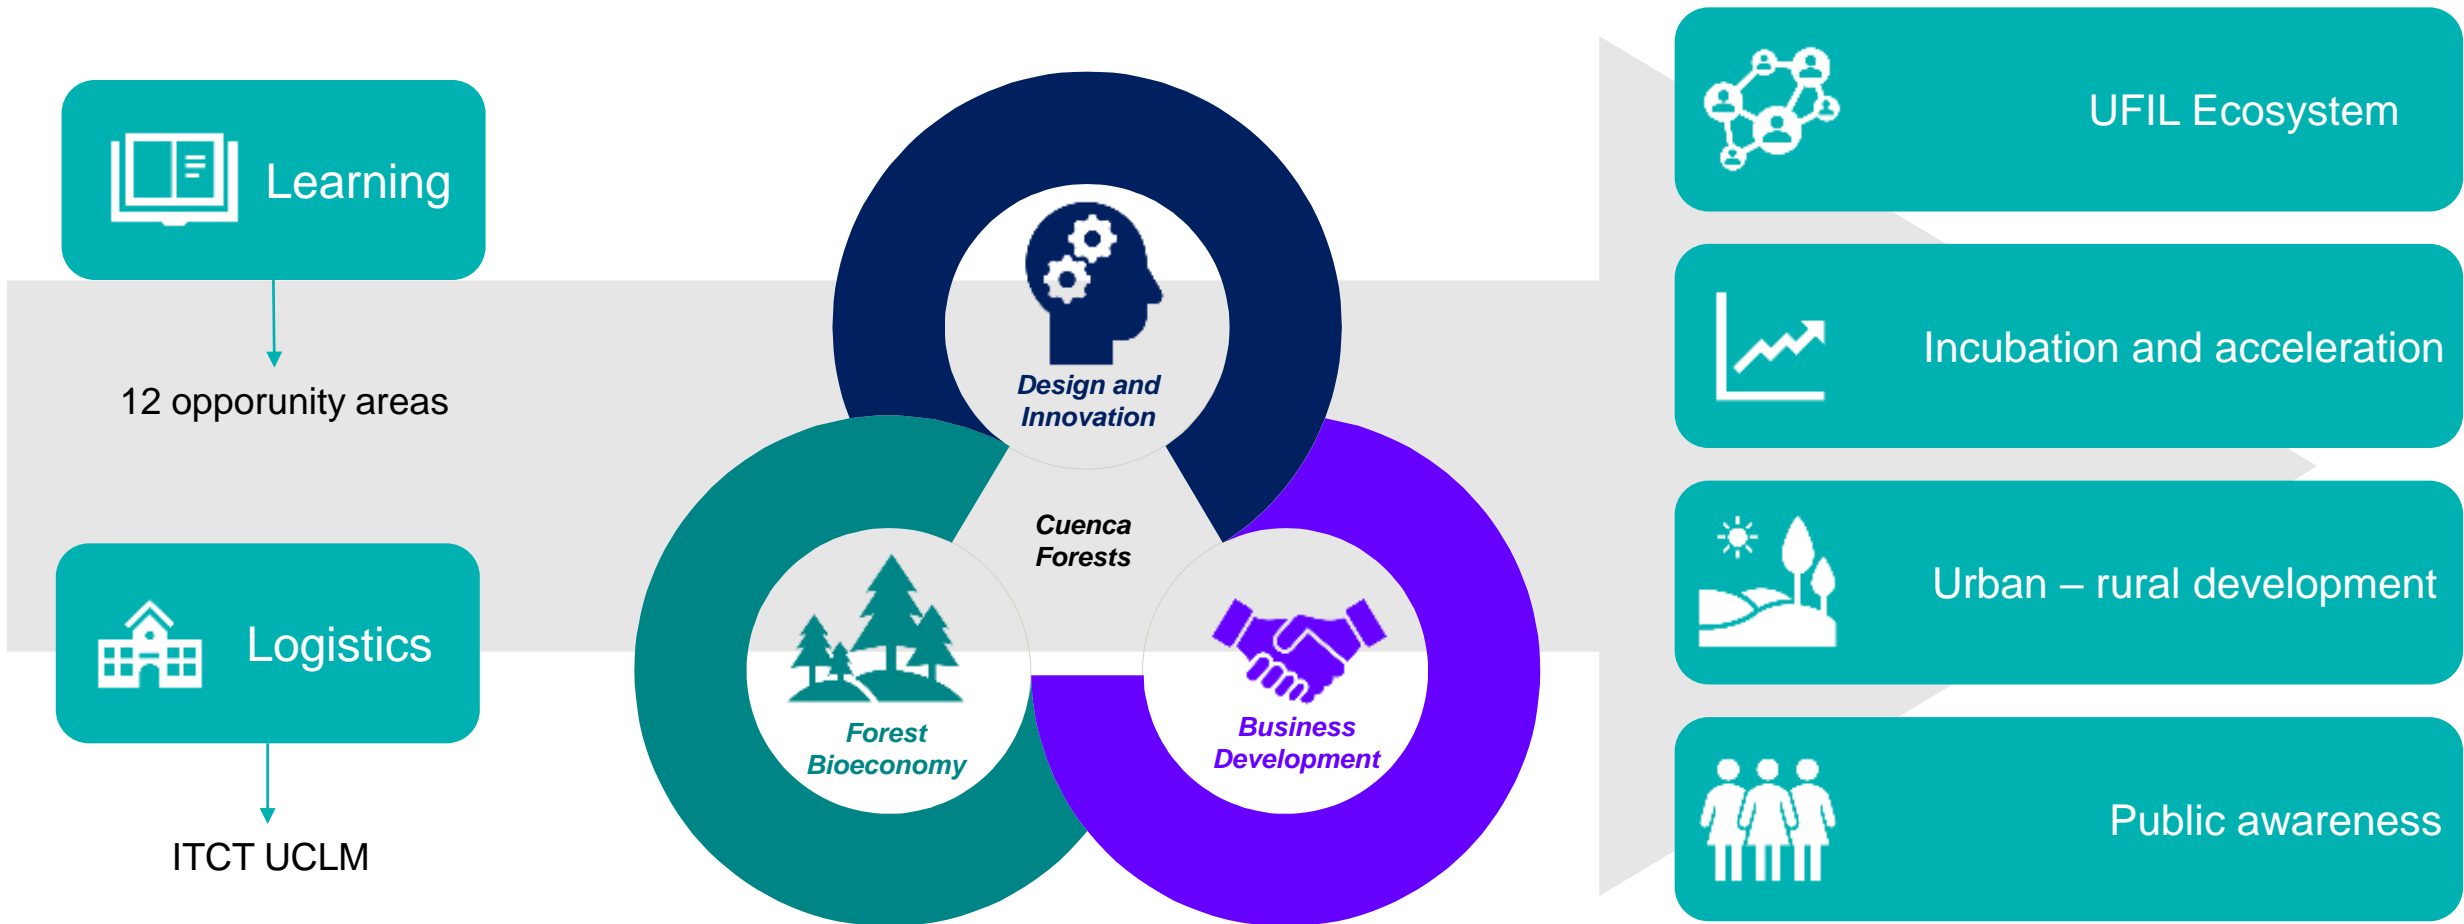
Learning

12 opporunity areas

Logistics

ITCT UCLM

Design and Innovation

Cuenca Forests

Forest Bioeconomy

Business Development

UFIL Ecosystem

Incubation and acceleration

Urban – rural development

Public awareness